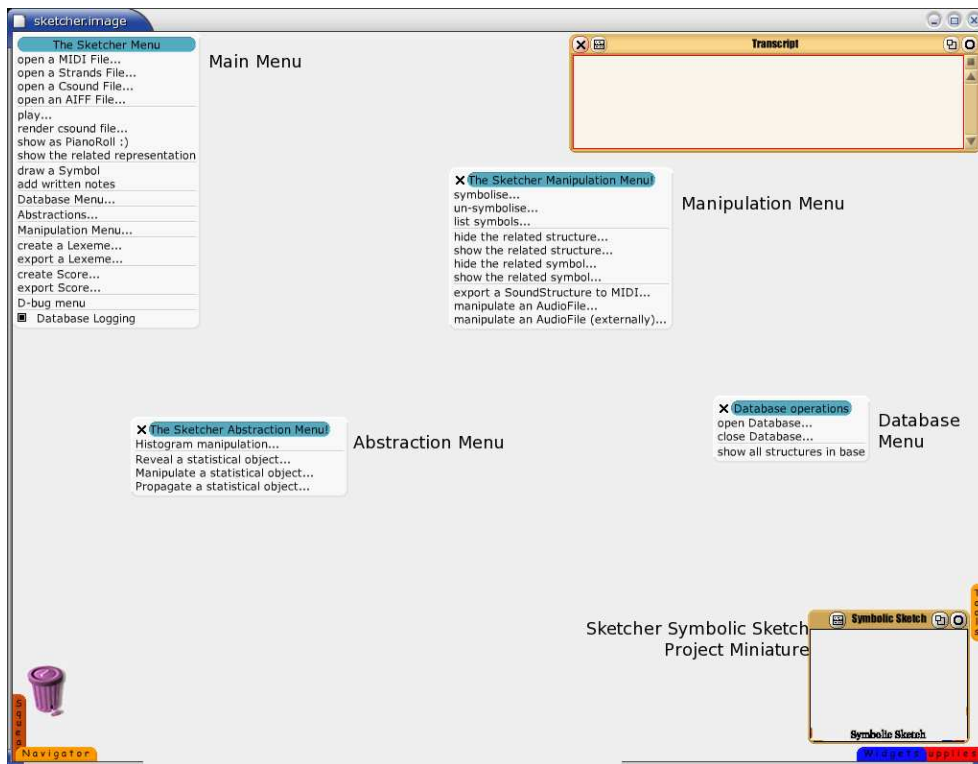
sketcher.image

The Sketcher Menu
open a MIDI File...
open a Strands File...
open a Csound File...
open an AIFF File...
play...
render csound file...
show as PianoRoll :)
show the related representation
draw a Symbol
add written notes
Database Menu...
Abstractions...
Manipulation Menu...
create a Lexeme...
export a Lexeme...
create Score...
export Score...
D-bug menu
Database Logging

Main Menu

Transcript

The Sketcher Manipulation Menu!
symbolise...
un-symbolise...
list symbols...
hide the related structure...
show the related structure...
hide the related symbol...
show the related symbol...
export a SoundStructure to MIDI...
manipulate an AudioFile...
manipulate an AudioFile (externally)...

Manipulation Menu

The Sketcher Abstraction Menu!
Histogram manipulation...
Reveal a statistical object...
Manipulate a statistical object...
Propagate a statistical object...

Abstraction Menu

Database operations
open Database...
close Database...
show all structures in base

Database Menu

Sketcher Symbolic Sketch Project Miniature

Symbolic Sketch

Symbolic Sketch

Squeak

Navigator

Widgets

Supplies

Tools